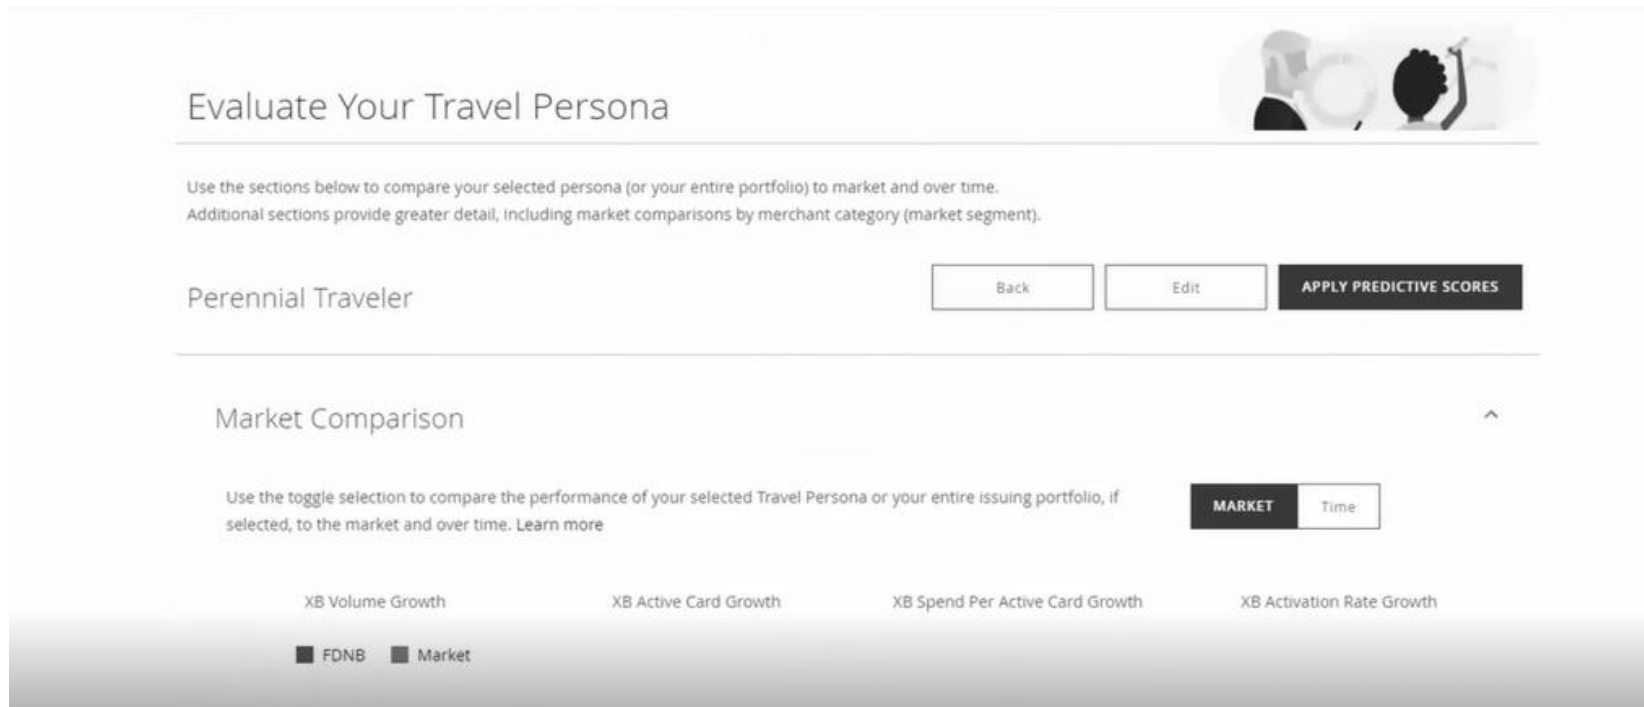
Evaluate Your Travel Persona

Use the sections below to compare your selected persona (or your entire portfolio) to market and over time.
Additional sections provide greater detail, including market comparisons by merchant category (market segment).

Perennial Traveler

Back

Edit

APPLY PREDICTIVE SCORES

Market Comparison

Use the toggle selection to compare the performance of your selected Travel Persona or your entire issuing portfolio, if selected, to the market and over time. Learn more

MARKET

Time

XB Volume Growth

XB Active Card Growth

XB Spend Per Active Card Growth

XB Activation Rate Growth

FDNB

Market